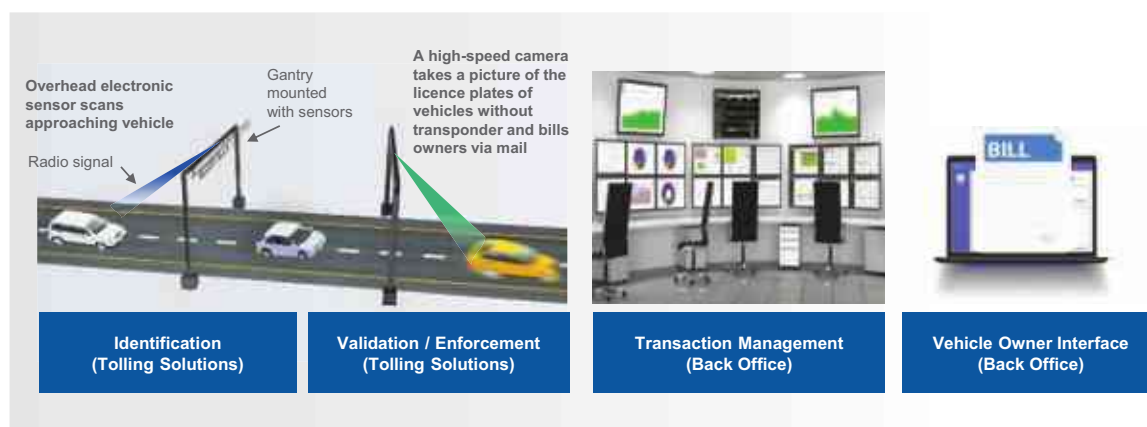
Overhead electronic sensor scans approaching vehicle

Gantry mounted with sensors

Radio signal

A high-speed camera takes a picture of the licence plates of vehicles without transponder and bills owners via mail

BILL

Identification
(Tolling Solutions)

Validation / Enforcement
(Tolling Solutions)

Transaction Management
(Back Office)

Vehicle Owner Interface
(Back Office)